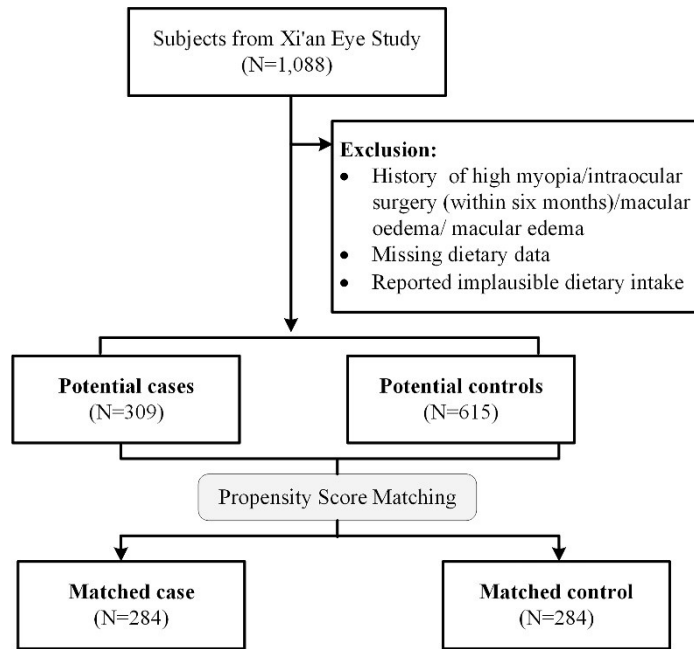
Subjects from Xi'an Eye Study
(N=1,088)

Exclusion:
- History of high myopia/intraocular surgery (within six months)/macular oedema/ macular edema
- Missing dietary data
- Reported implausible dietary intake

Potential cases
(N=309)

Potential controls
(N=615)

Propensity Score Matching

Matched case
(N=284)

Matched control
(N=284)